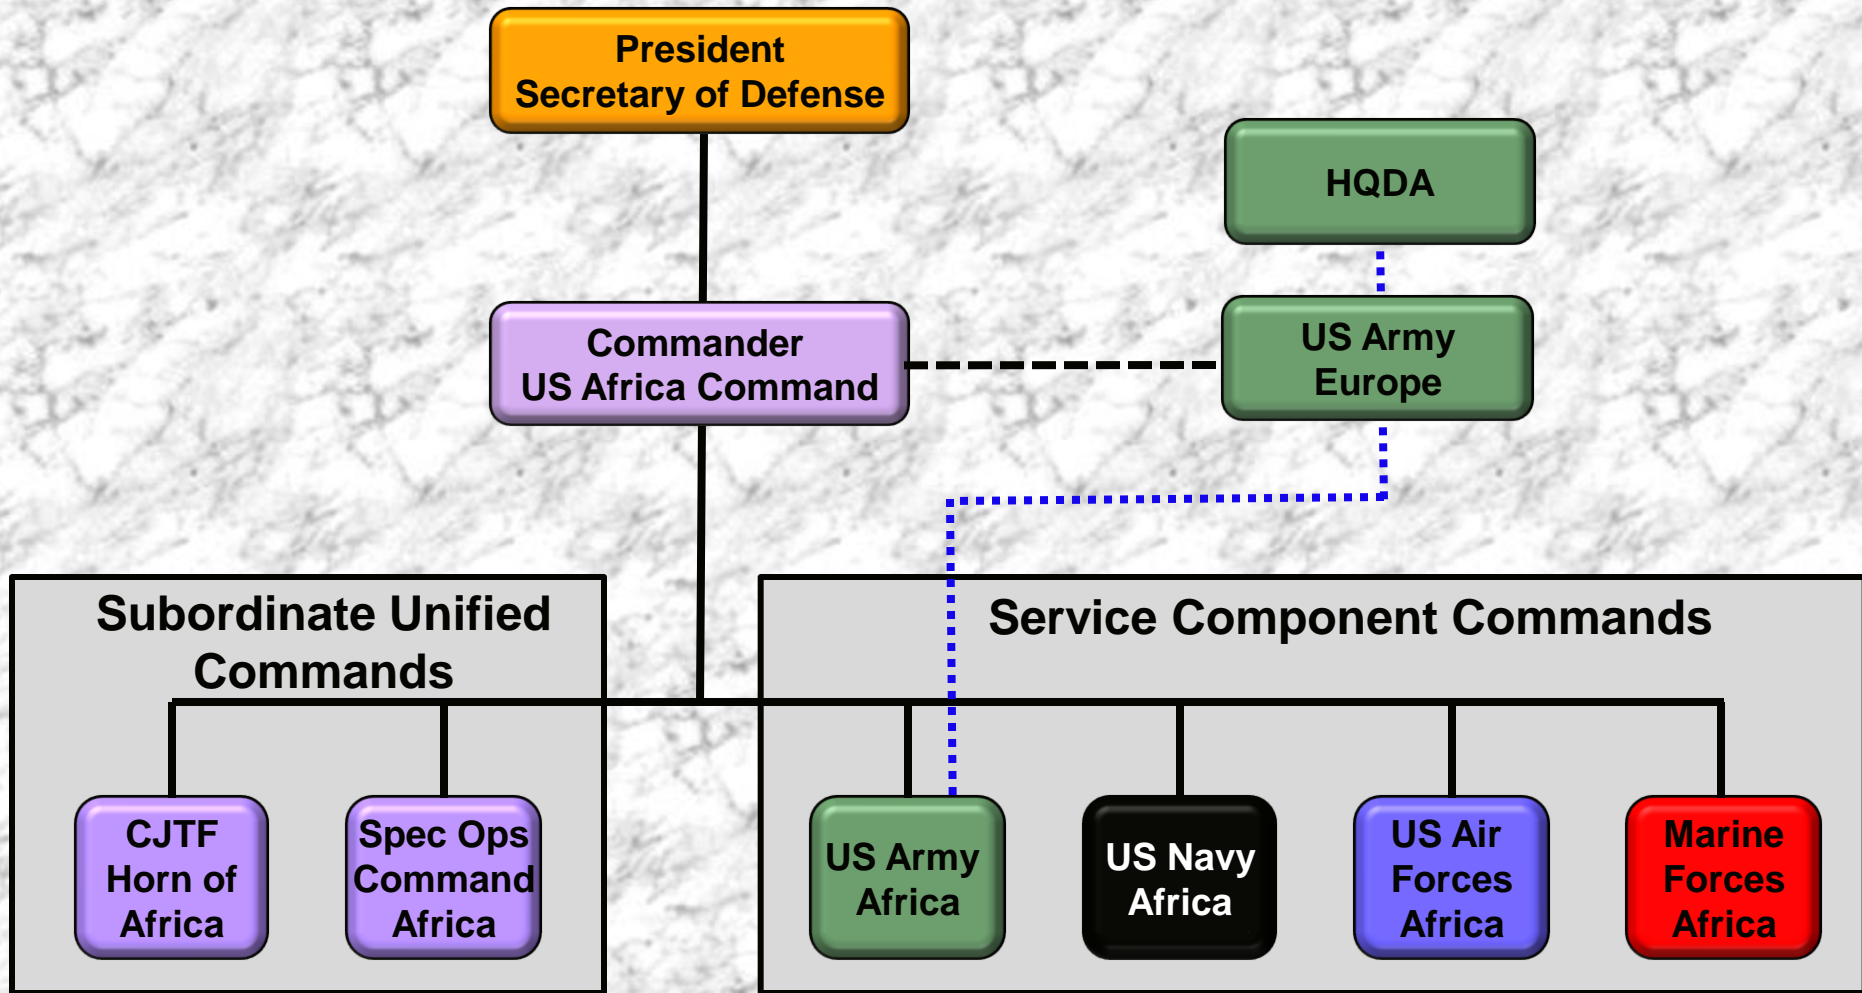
President
Secretary of Defense

HQDA

Commander
US Africa Command

US Army
Europe

Subordinate Unified Commands

Service Component Commands

CJTF
Horn of
Africa

Spec Ops
Command
Africa

US Army
Africa

US Navy
Africa

US Air
Forces
Africa

Marine
Forces
Africa